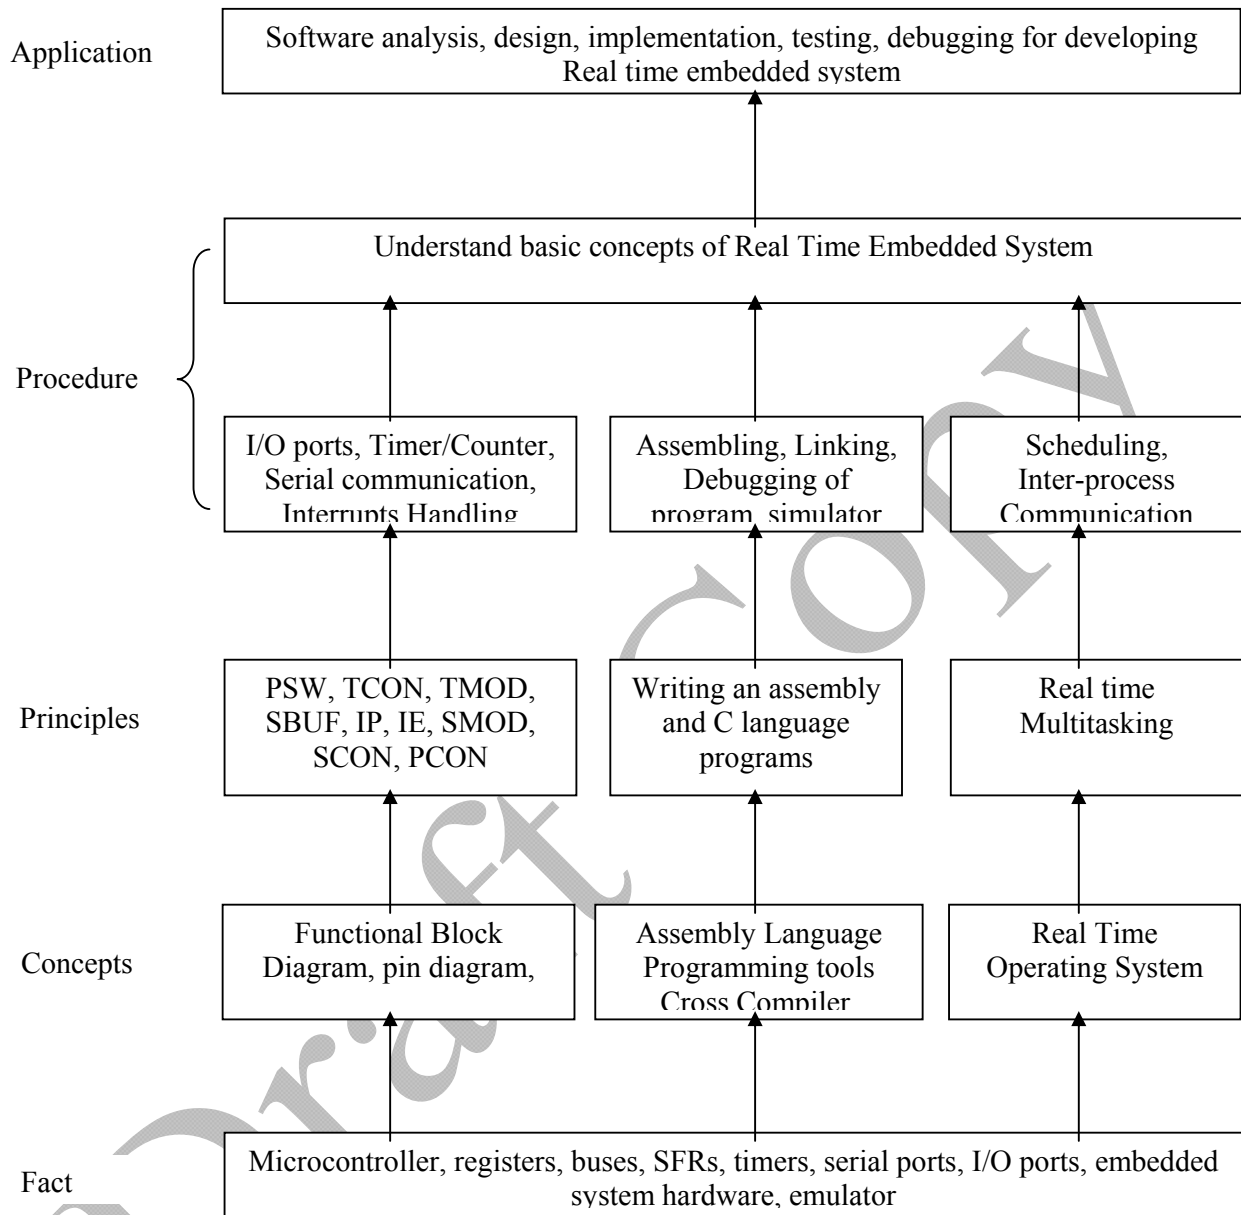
Application

Software analysis, design, implementation, testing, debugging for developing Real time embedded system

Understand basic concepts of Real Time Embedded System

Procedure

I/O ports, Timer/Counter, Serial communication, Interrupts Handling

Assembling, Linking, Debugging of program, simulator

Scheduling, Inter-process Communication

Principles

PSW, TCON, TMOD, SBUF, IP, IE, SMOD, SCON, PCON

Writing an assembly and C language programs

Real time Multitasking

Concepts

Functional Block Diagram, pin diagram,

Assembly Language Programming tools Cross Compiler

Real Time Operating System

Fact

Microcontroller, registers, buses, SFRs, timers, serial ports, I/O ports, embedded system hardware, emulator

Draft Copy